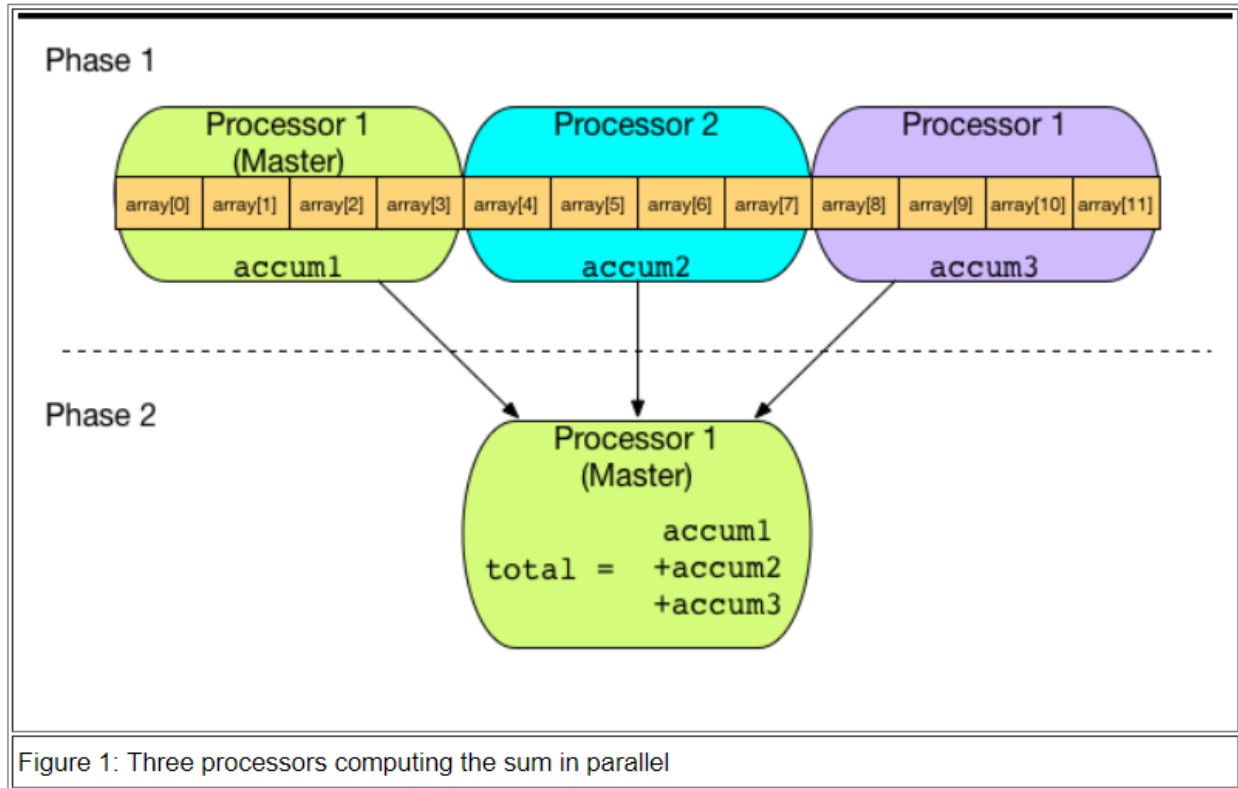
Phase 1

Processor 1 (Master)

Processor 2

Processor 1

| array[0] | array[1] | array[2] | array[3] | array[4] | array[5] | array[6] | array[7] | array[8] | array[9] | array[10] | array[11] |
|---|---|---|---|---|---|---|---|---|---|---|---|

accum1

accum2

accum3

Phase 2

Processor 1 (Master)

total = accum1 +accum2 +accum3

Figure 1: Three processors computing the sum in parallel